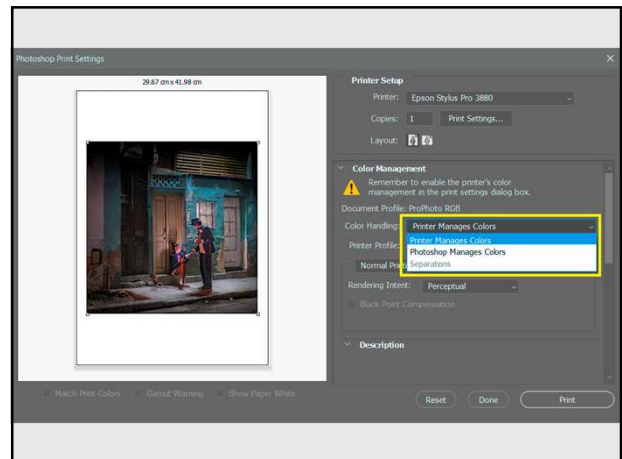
Photoshop Print Settings

29.67 cm x 41.98 cm

Printer Setup

Printer: Epson Stylus Pro 3880

Copies: 1

Print Settings...

Layout:

Color Management

Remember to enable the printer's color management in the print settings dialog box.

Document Profile: ProPhoto RGB

Color Handling: Printer Manages Colors

Printer Manages Colors
Photoshop Manages Colors
Separations

Printer Profile:

Normal Print

Rendering Intent: Perceptual

Black Point Compensation

Description

Match Print Colors

Gamut Warning

Show Paper White

Reset

Done

Print